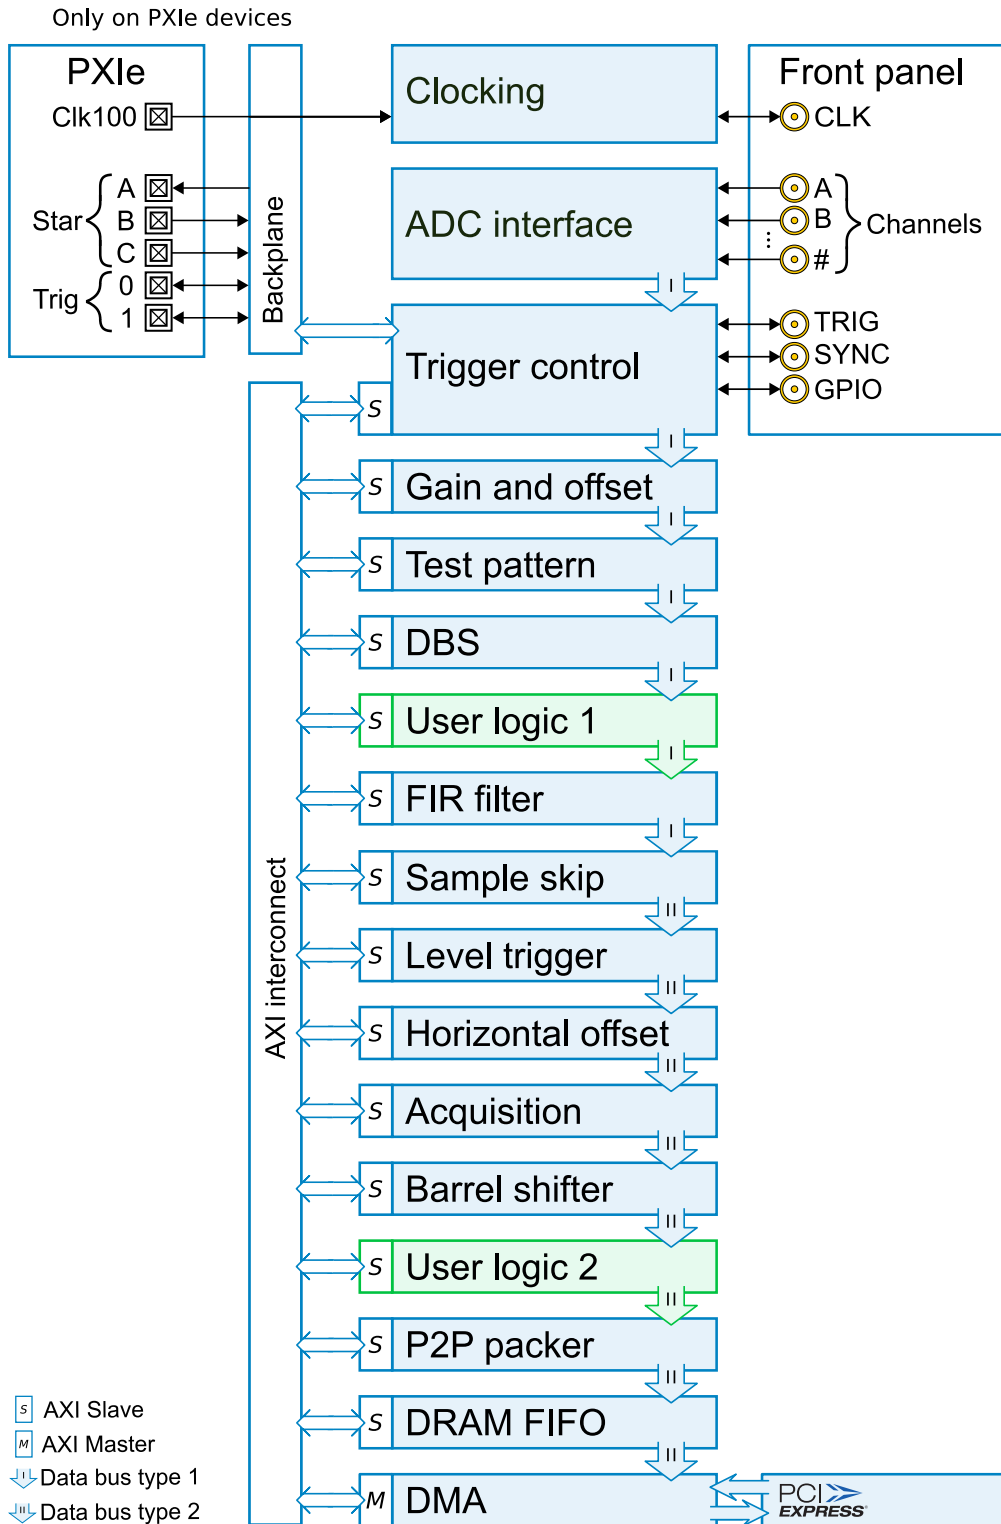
Only on PXIe devices

PXIe

Clk100

Star A B C

Trig 0 1

Backplane

Clocking

ADC interface

Trigger control

Front panel

CLK

A B ⋮ #

Channels

TRIG

SYNC

GPIO

AXI interconnect

S Gain and offset

S Test pattern

S DBS

S User logic 1

S FIR filter

S Sample skip

S Level trigger

S Horizontal offset

S Acquisition

S Barrel shifter

S User logic 2

S P2P packer

S DRAM FIFO

M DMA

S

PCI EXPRESS

S AXI Slave

M AXI Master

Data bus type 1

Data bus type 2